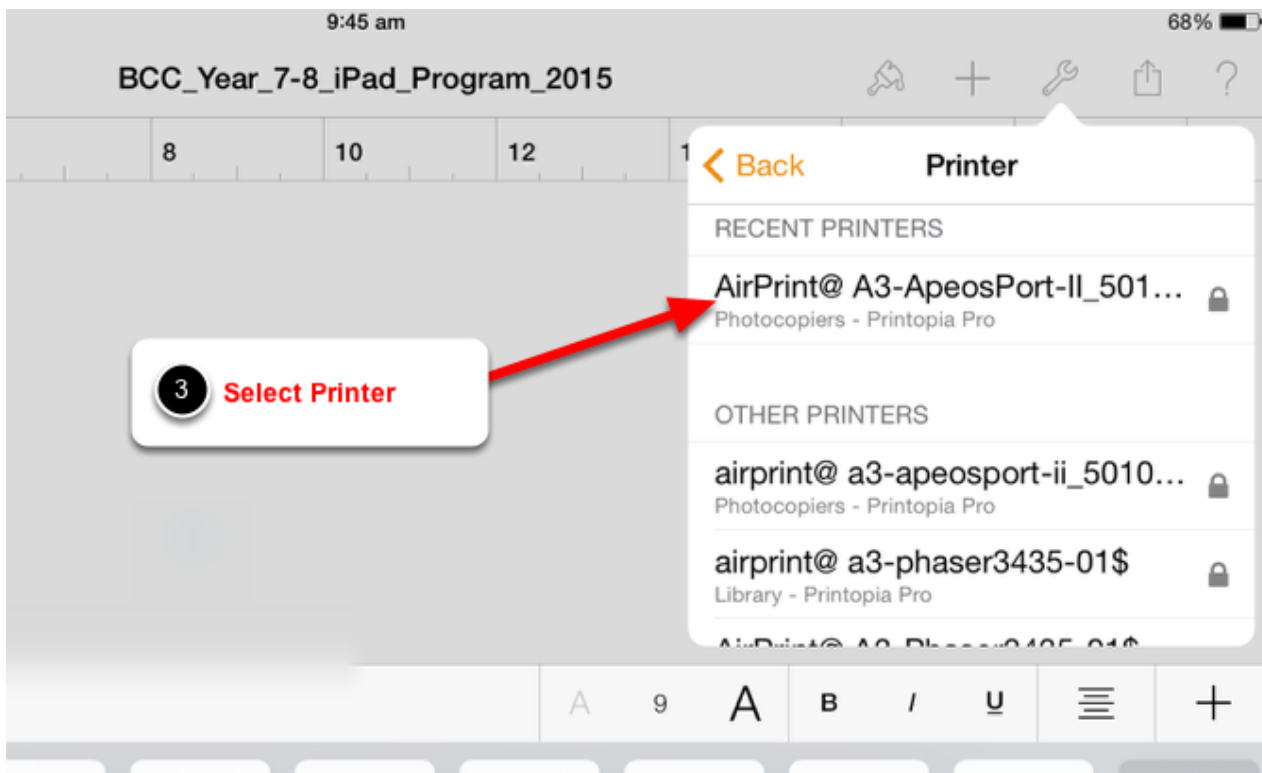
9:45 am

68%

BCC_Year_7-8_iPad_Program_2015

?

8

10

12

1

Back

Printer

RECENT PRINTERS

AirPrint@ A3-ApeosPort-II_501...

Photocopiers - Printopia Pro

3

Select Printer

OTHER PRINTERS

airprint@ a3-apeosport-ii_5010...

Photocopiers - Printopia Pro

airprint@ a3-phaser3435-01$

Library - Printopia Pro

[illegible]

A

9

A

B

I

U

+